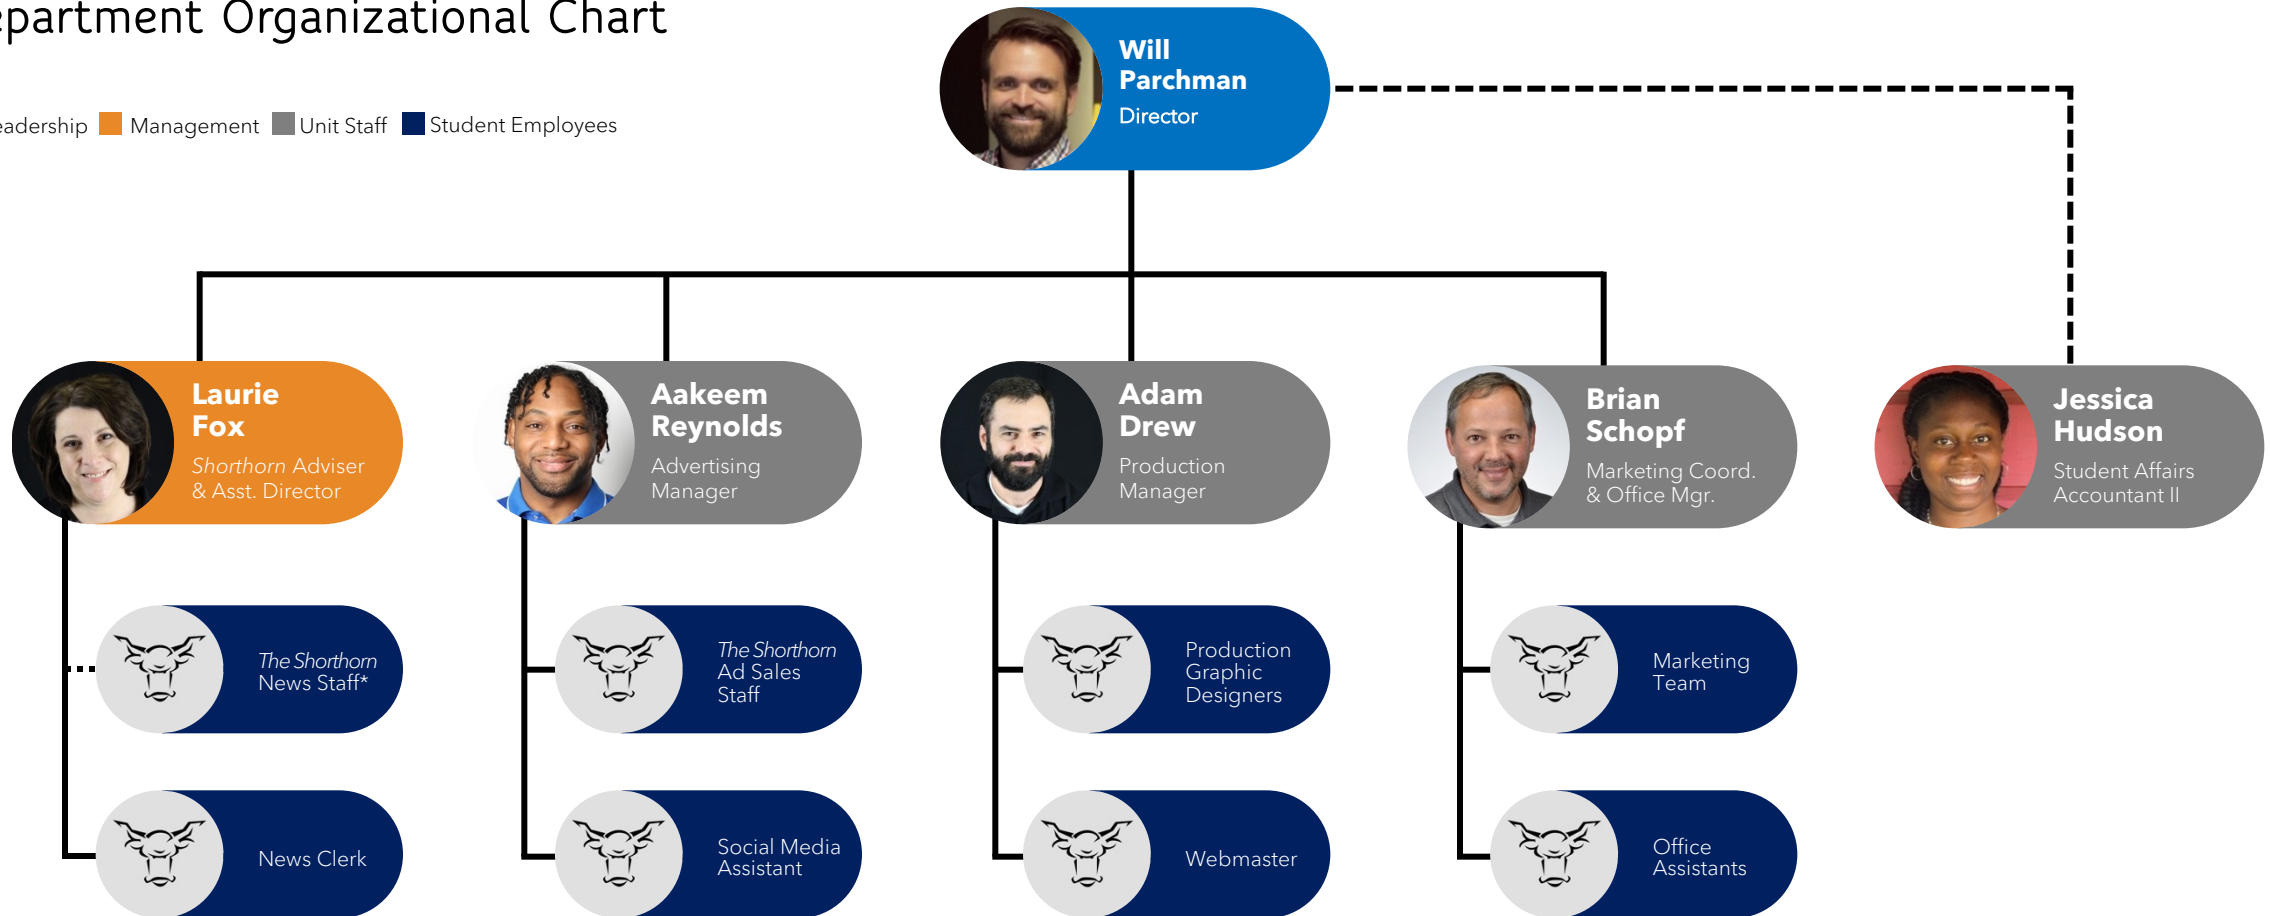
epartment Organizational Chart

eadership Management Unit Staff Student Employees

Will Parchman
Director

Laurie Fox
Shorthorn Adviser & Asst. Director

Aakeem Reynolds
Advertising Manager

Adam Drew
Production Manager

Brian Schopf
Marketing Coord. & Office Mgr.

Jessica Hudson
Student Affairs Accountant II

The Shorthorn News Staff*

News Clerk

The Shorthorn Ad Sales Staff

Social Media Assistant

Production Graphic Designers

Webmaster

Marketing Team

Office Assistants